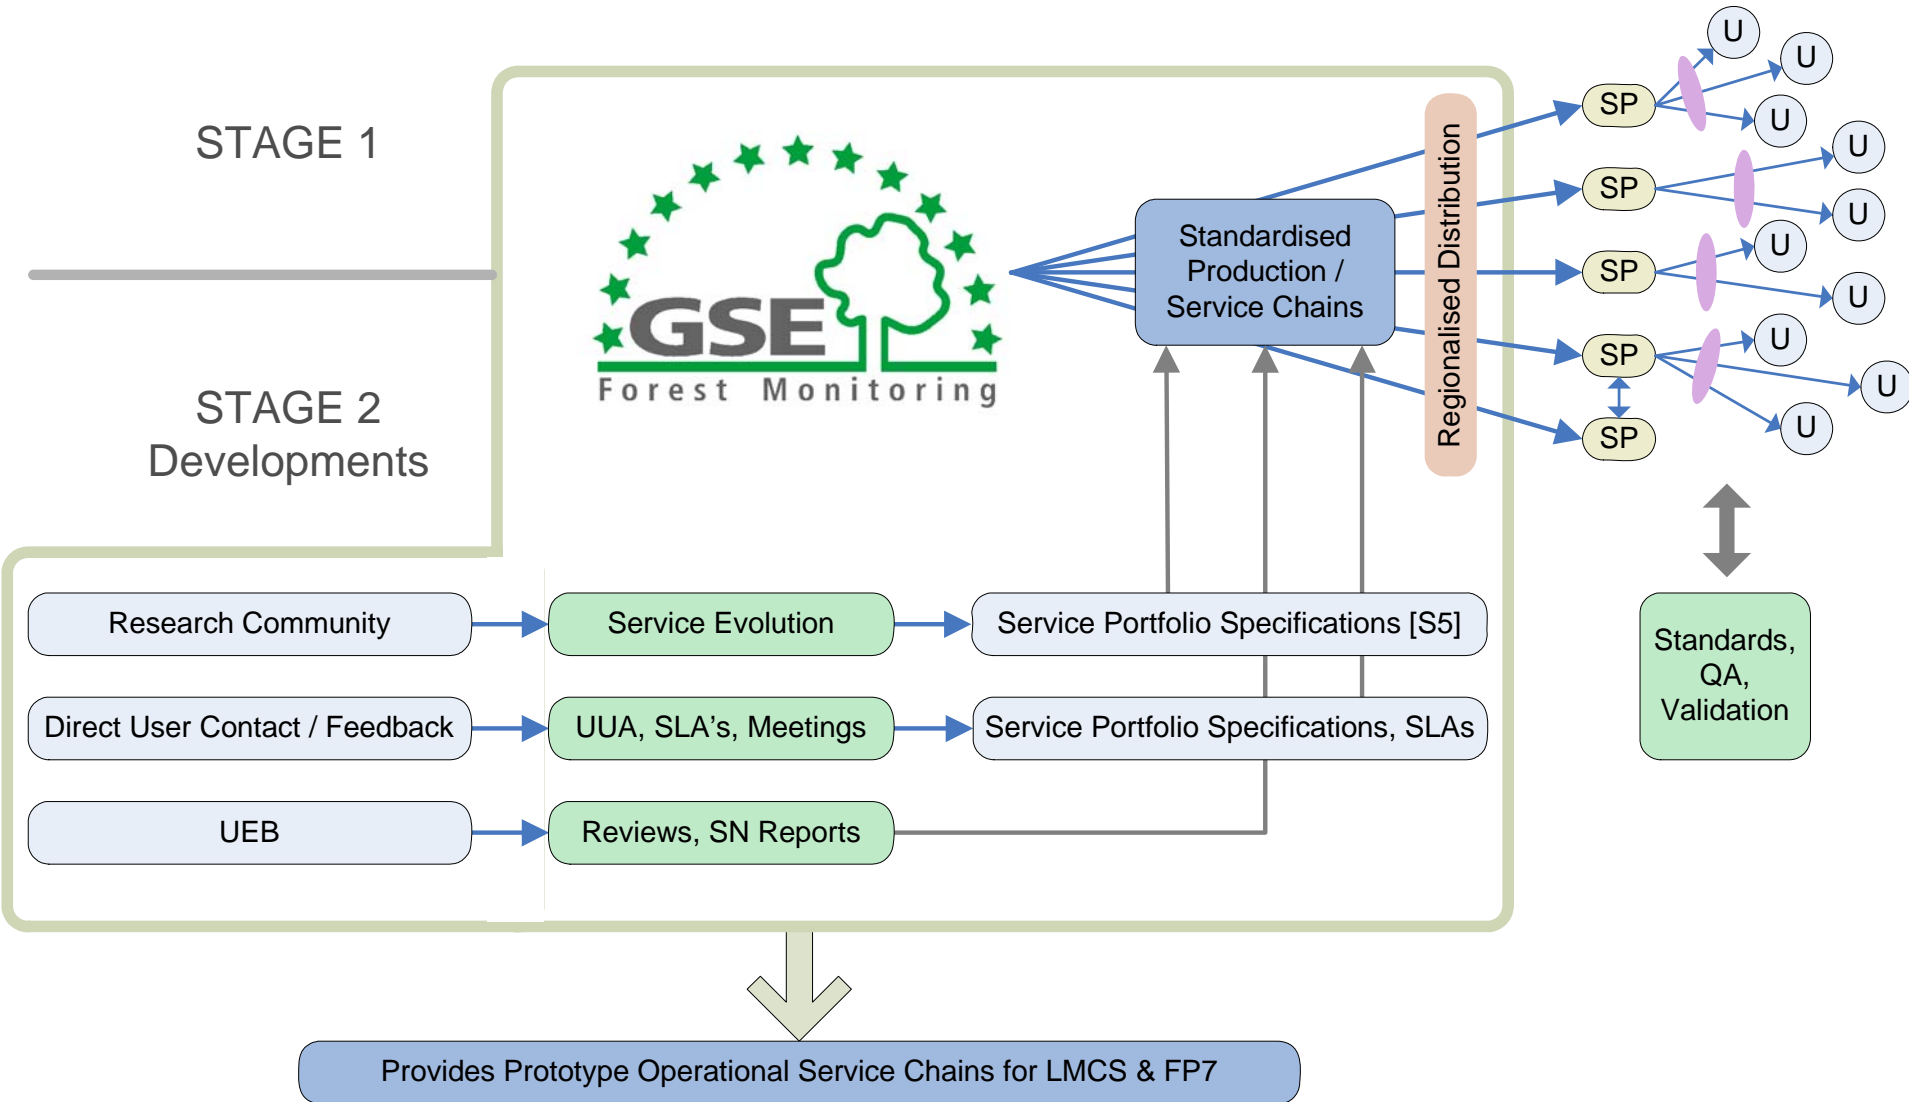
STAGE 1

STAGE 2
Developments

GSE
Forest Monitoring

Standardised Production / Service Chains

Regionalised Distribution

SP
SP
SP
SP
SP

U
U
U
U
U
U
U
U
U
U

Research Community
Service Evolution
Service Portfolio Specifications [S5]

Direct User Contact / Feedback
UUA, SLA's, Meetings
Service Portfolio Specifications, SLAs

UEB
Reviews, SN Reports

Standards, QA, Validation

Provides Prototype Operational Service Chains for LMCS & FP7